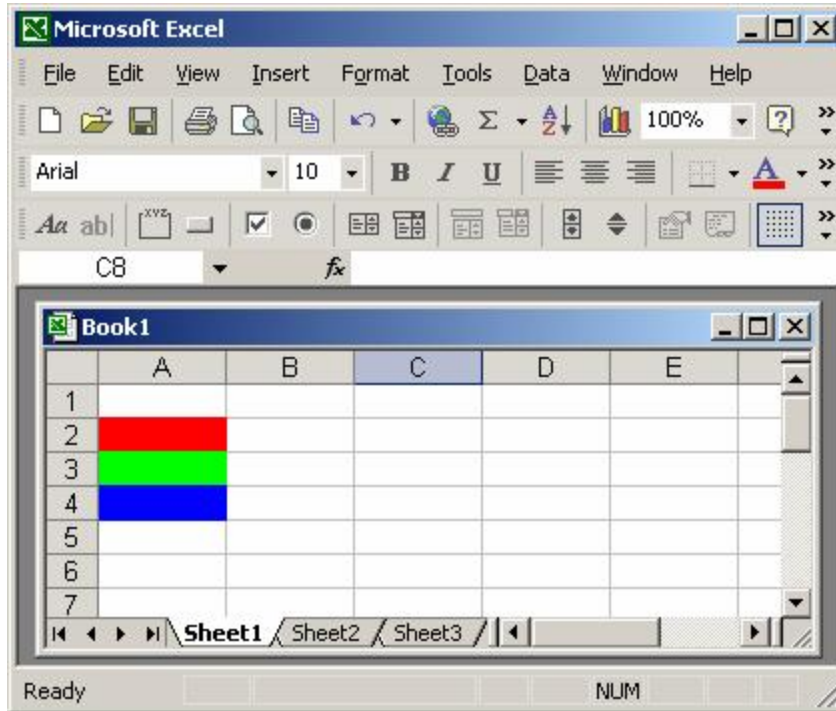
Microsoft Excel

File Edit View Insert Format Tools Data Window Help

100%

Arial 10 B I U

C8 $f_x$

Book1

|   | A | B | C | D | E |
|---|---|---|---|---|---|
| 1 | | | | | |
| 2 | | | | | |
| 3 | | | | | |
| 4 | | | | | |
| 5 | | | | | |
| 6 | | | | | |
| 7 | | | | | |

Sheet1 Sheet2 Sheet3

Ready NUM